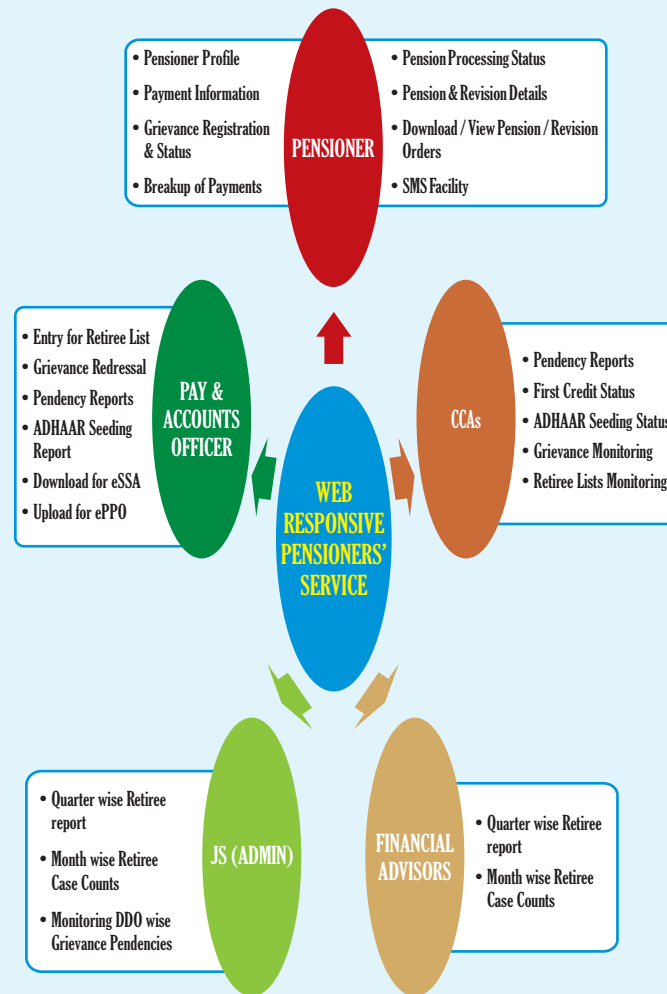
• Pensioner Profile
• Payment Information
• Grievance Registration & Status
• Breakup of Payments

PENSIONER

• Pension Processing Status
• Pension & Revision Details
• Download / View Pension / Revision Orders
• SMS Facility

• Entry for Retiree List
• Grievance Redressal
• Pendency Reports
• ADHAAR Seeding Report
• Download for eSSA
• Upload for ePPO

PAY & ACCOUNTS OFFICER

WEB RESPONSIVE PENSIONERS' SERVICE

CCAs

• Pendency Reports
• First Credit Status
• ADHAAR Seeding Status
• Grievance Monitoring
• Retiree Lists Monitoring

• Quarter wise Retiree report
• Month wise Retiree Case Counts
• Monitoring DDO wise Grievance Pendencies

JS (ADMIN)

FINANCIAL ADVISORS

• Quarter wise Retiree report
• Month wise Retiree Case Counts